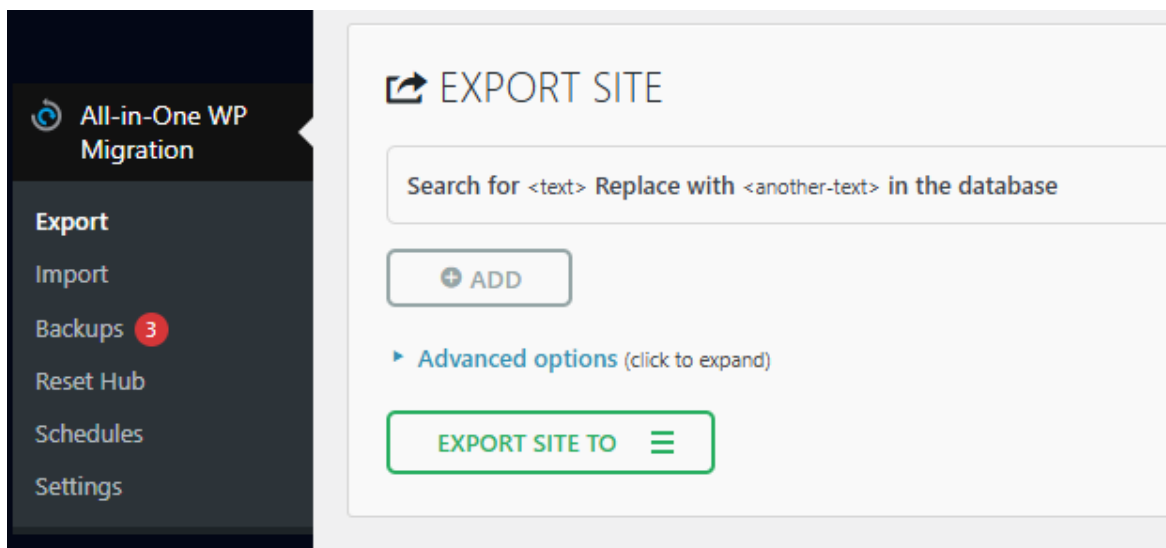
All-in-One WP Migration

Export
Import
Backups 3
Reset Hub
Schedules
Settings

EXPORT SITE

Search for <text> Replace with <another-text> in the database

ADD

Advanced options (click to expand)

EXPORT SITE TO